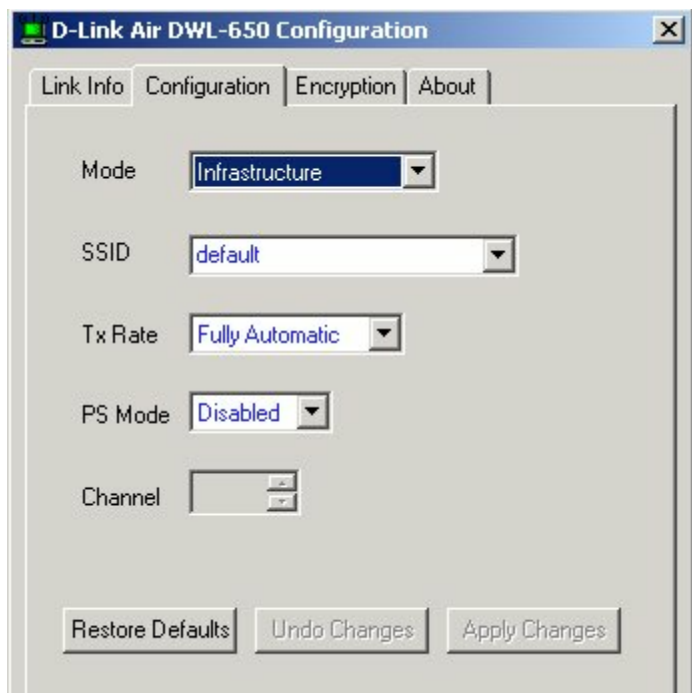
D-Link Air DWL-650 Configuration

Link Info | Configuration | Encryption | About

Mode Infrastructure

SSID default

Tx Rate Fully Automatic

PS Mode Disabled

Channel

Restore Defaults | Undo Changes | Apply Changes